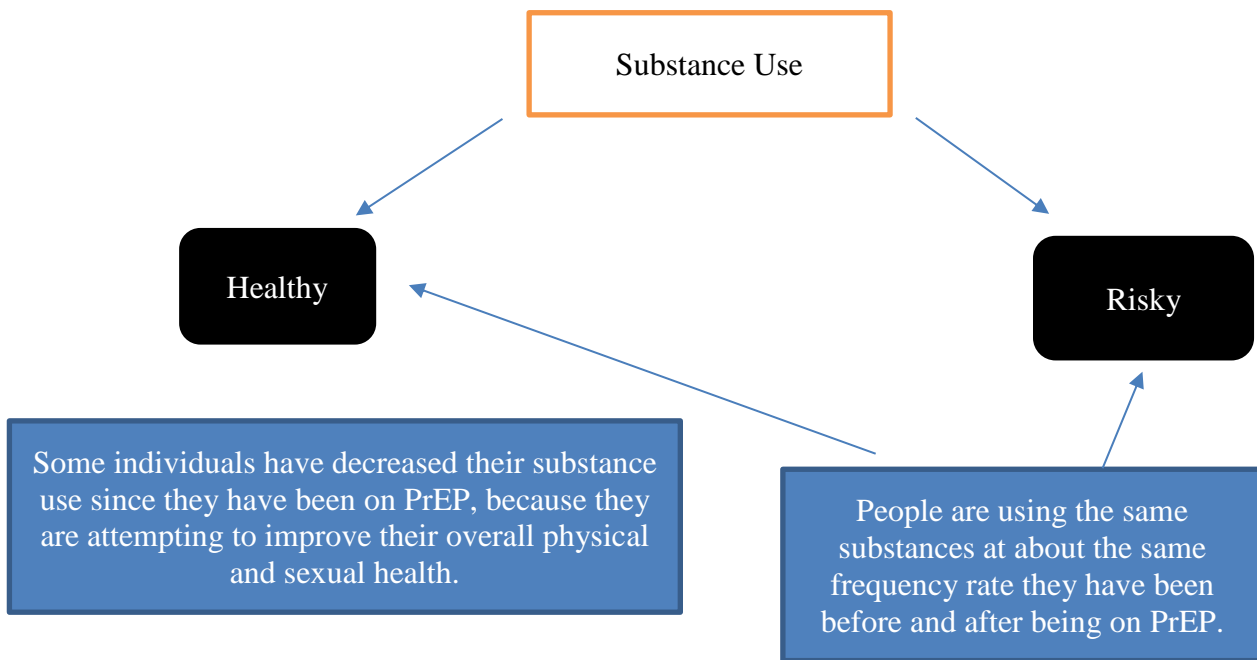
Substance Use

Healthy

Risky

Some individuals have decreased their substance use since they have been on PrEP, because they are attempting to improve their overall physical and sexual health.

People are using the same substances at about the same frequency rate they have been before and after being on PrEP.